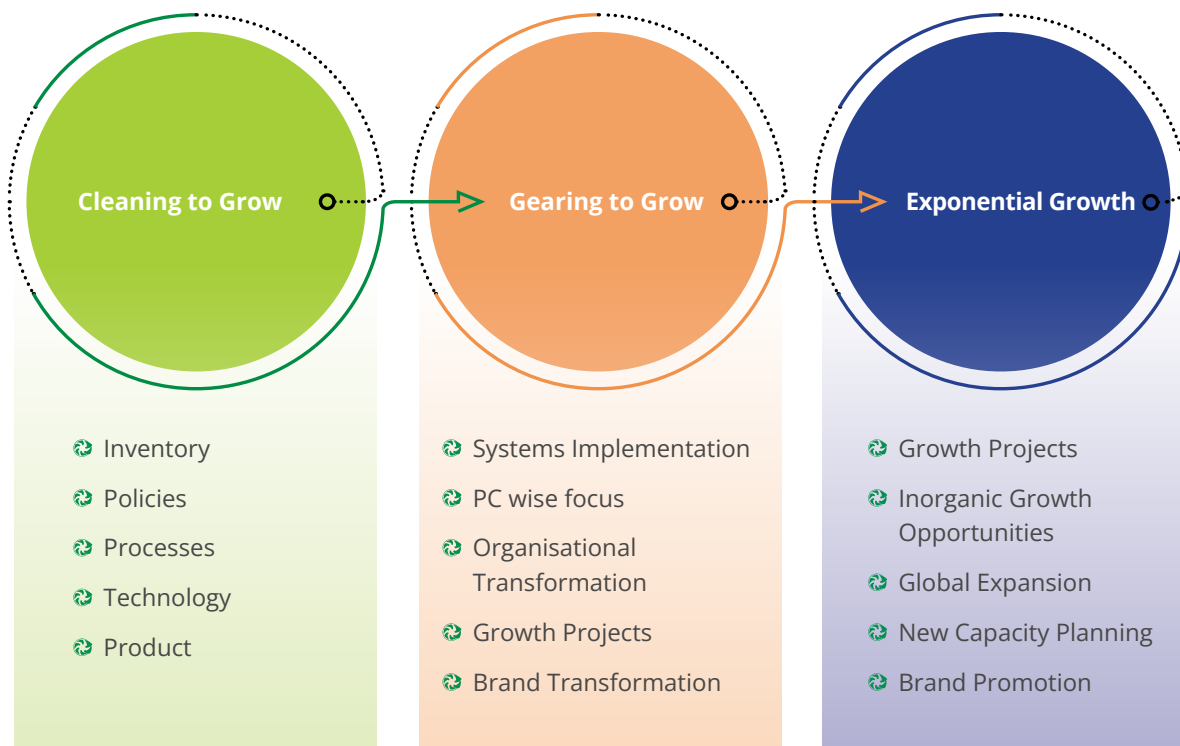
Cleaning to Grow

Inventory
Policies
Processes
Technology
Product

Gearing to Grow

Systems Implementation
PC wise focus
Organisational Transformation
Growth Projects
Brand Transformation

Exponential Growth

Growth Projects
Inorganic Growth Opportunities
Global Expansion
New Capacity Planning
Brand Promotion